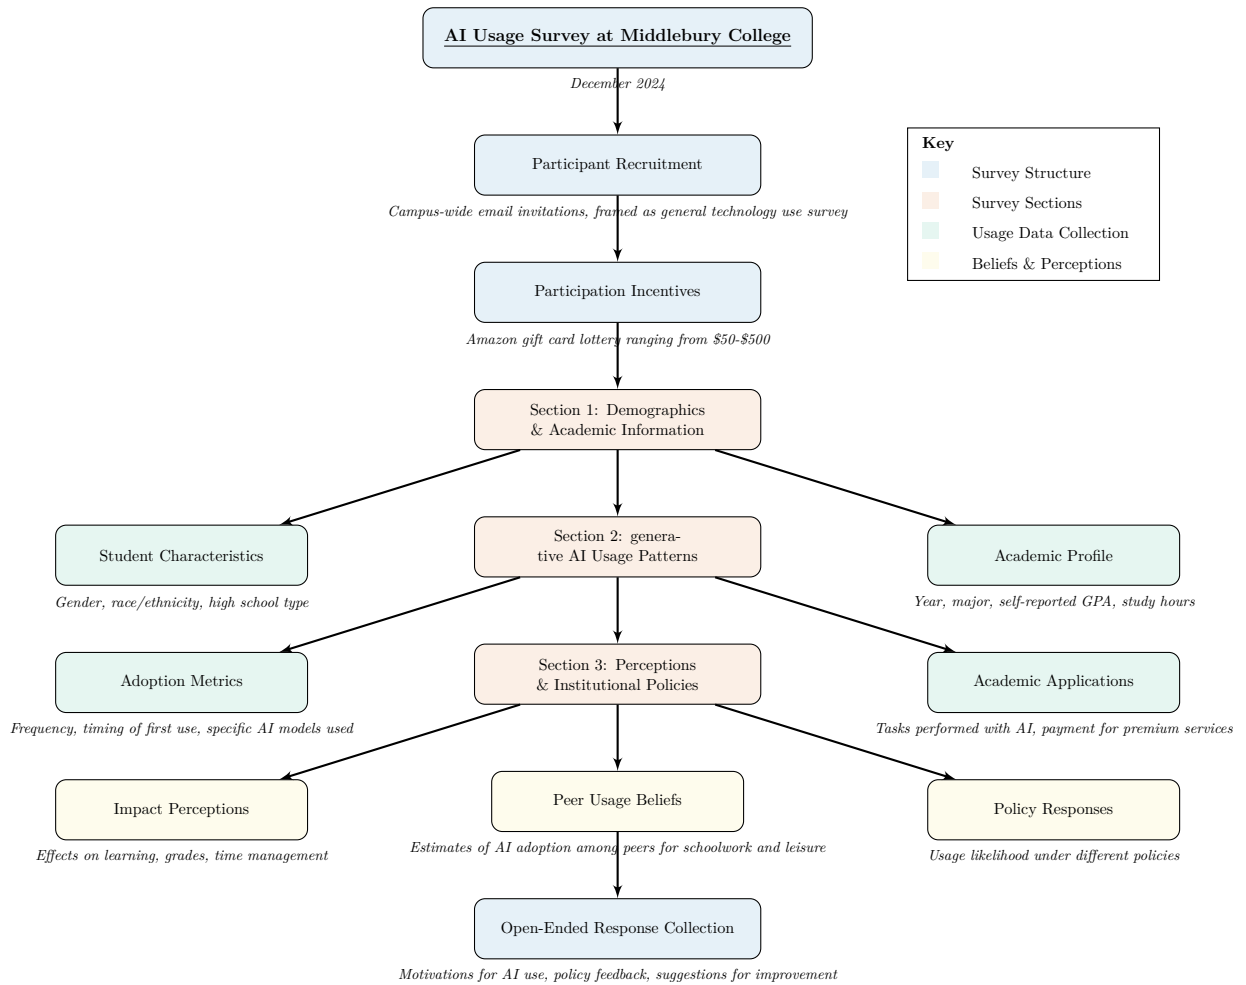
AI Usage Survey at Middlebury College

December 2024

Key
Survey Structure
Survey Sections
Usage Data Collection
Beliefs & Perceptions

Participant Recruitment

Campus-wide email invitations, framed as general technology use survey

Participation Incentives

Amazon gift card lottery ranging from \$50-\$500

Section 1: Demographics & Academic Information

Student Characteristics

Gender, race/ethnicity, high school type

Section 2: generative AI Usage Patterns

Academic Profile

Year, major, self-reported GPA, study hours

Adoption Metrics

Frequency, timing of first use, specific AI models used

Section 3: Perceptions & Institutional Policies

Academic Applications

Tasks performed with AI, payment for premium services

Impact Perceptions

Effects on learning, grades, time management

Peer Usage Beliefs

Estimates of AI adoption among peers for schoolwork and leisure

Policy Responses

Usage likelihood under different policies

Open-Ended Response Collection

Motivations for AI use, policy feedback, suggestions for improvement